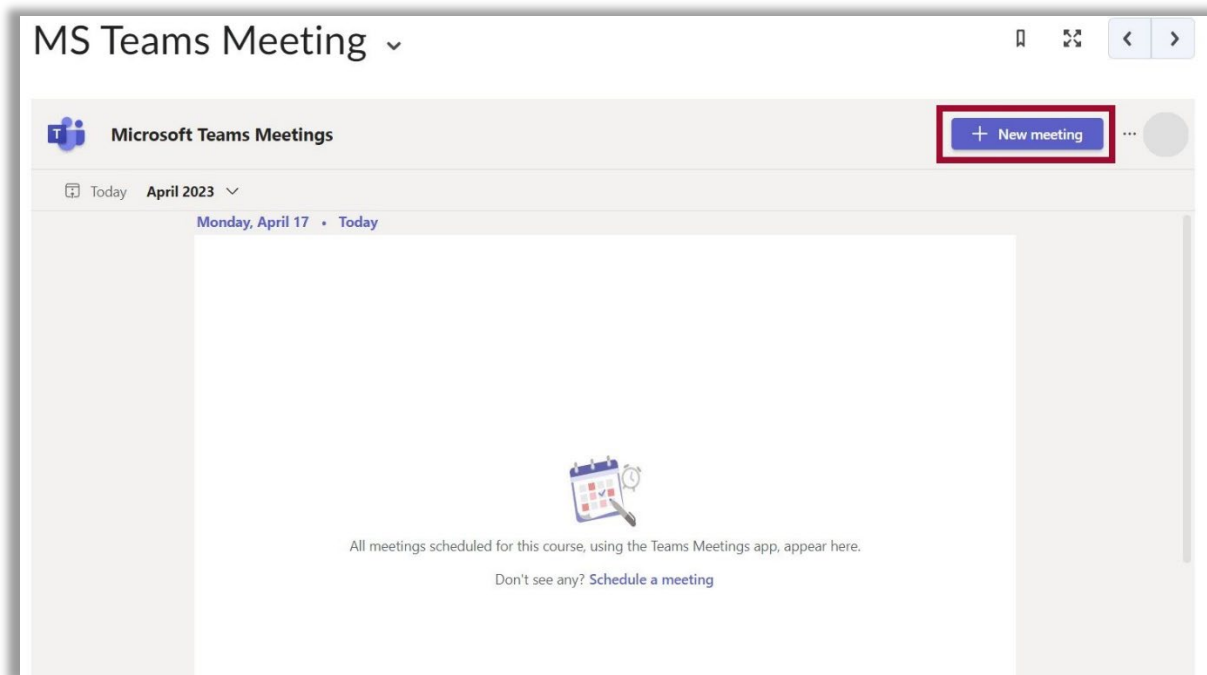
MS Teams Meeting ⌄

Microsoft Teams Meetings

+ New meeting

...

Today April 2023 ⌄

Monday, April 17 • Today

All meetings scheduled for this course, using the Teams Meetings app, appear here.

Don't see any? Schedule a meeting